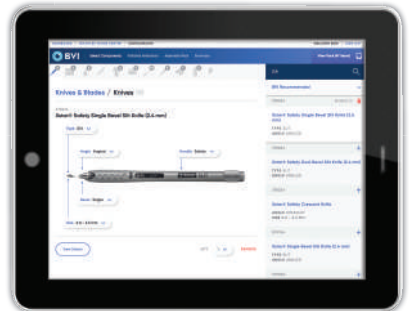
BVI

Knives & Blades / Knives

Beaver® Safety Single Bevel Slit Knife (2.4 mm)

BVI Recommended

Beaver® Safety Single Bevel Slit Knife (2.4 mm)

Beaver® Safety Dual Bevel Slit Knife (2.4 mm)

Beaver® Safety Crescent Knife

Beaver® Single Bevel Slit Knife (2.4 mm)

View Details